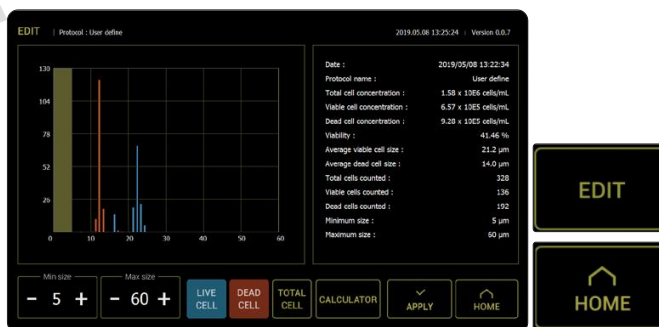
EDIT | Protocol : User define

2019.05.08 13:25:24 | Version 0.0.7

130
104
78
52
26
0

0 10 20 30 40 50 60

| | |
|---|---|
| Date : | 2019/05/08 13:22:34 |
| Protocol name : | User define |
| Total cell concentration : | 1.58 x 10E6 cells/mL |
| Viable cell concentration : | 6.57 x 10E5 cells/mL |
| Dead cell concentration : | 9.28 x 10E5 cells/mL |
| Viability : | 41.46 % |
| Average viable cell size : | 21.2 μm |
| Average dead cell size : | 14.0 μm |
| Total cells counted : | 328 |
| Viable cells counted : | 136 |
| Dead cells counted : | 192 |
| Minimum size : | 5 μm |
| Maximum size : | 60 μm |

Min size
− 5 +

Max size
− 60 +

LIVE CELL

DEAD CELL

TOTAL CELL

CALCULATOR

APPLY

HOME

EDIT

HOME